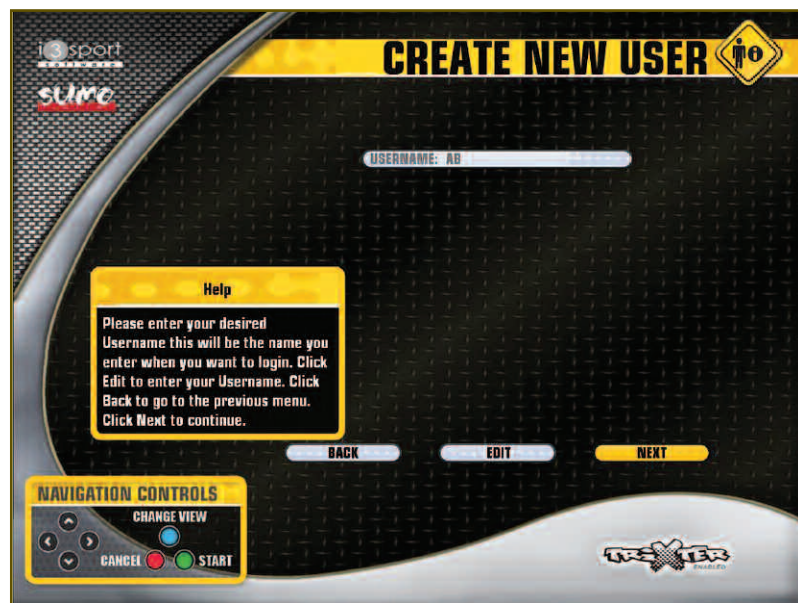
i3sport software

SUMO

CREATE NEW USER

USERNAME: AB

Help

Please enter your desired Username this will be the name you enter when you want to login. Click Edit to enter your Username. Click Back to go to the previous menu. Click Next to continue.

BACK

EDIT

NEXT

NAVIGATION CONTROLS

CHANGE VIEW

CANCEL

START

TRIXTER ENABLED